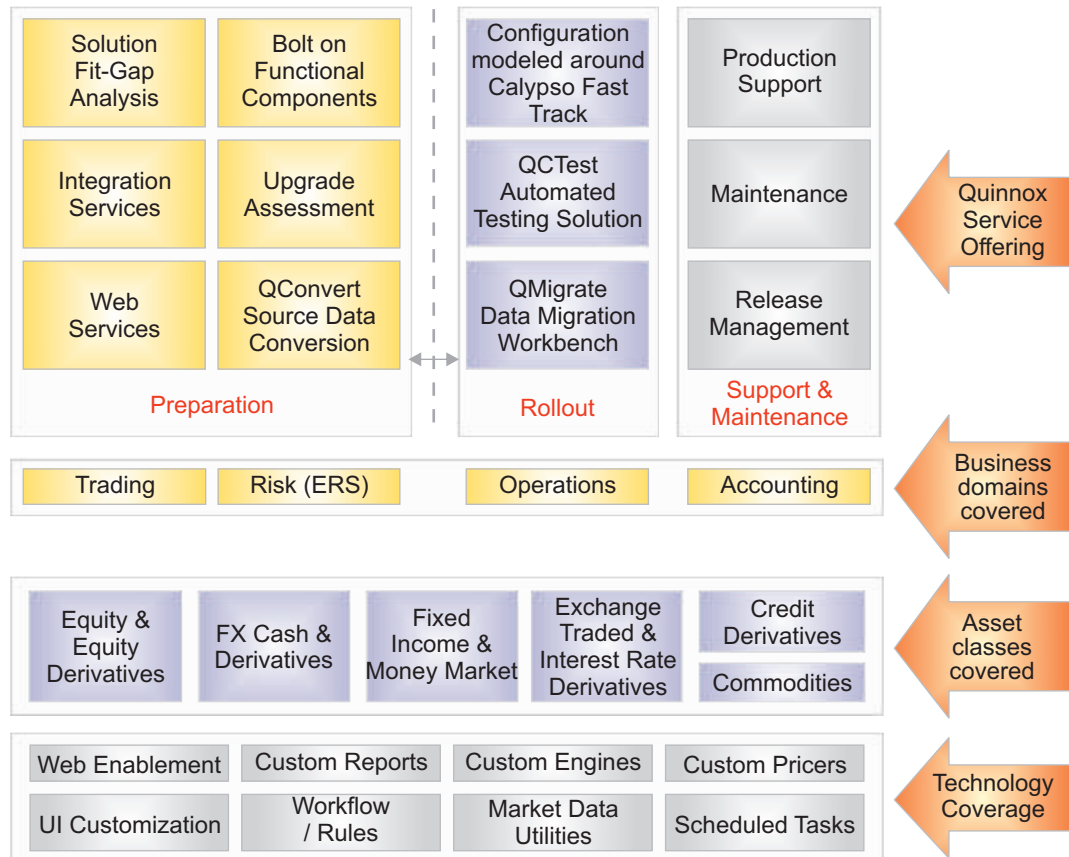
Solution Fit-Gap Analysis

Bolt on Functional Components

Integration Services

Upgrade Assessment

Web Services

QConvert Source Data Conversion

Preparation

Configuration modeled around Calypso Fast Track

QCTest Automated Testing Solution

QMigrate Data Migration Workbench

Rollout

Production Support

Maintenance

Release Management

Support & Maintenance

Quinnox Service Offering

Trading

Risk (ERS)

Operations

Accounting

Business domains covered

Equity & Equity Derivatives

FX Cash & Derivatives

Fixed Income & Money Market

Exchange Traded & Interest Rate Derivatives

Credit Derivatives

Commodities

Asset classes covered

Web Enablement

Custom Reports

Custom Engines

Custom Pricers

UI Customization

Workflow / Rules

Market Data Utilities

Scheduled Tasks

Technology Coverage